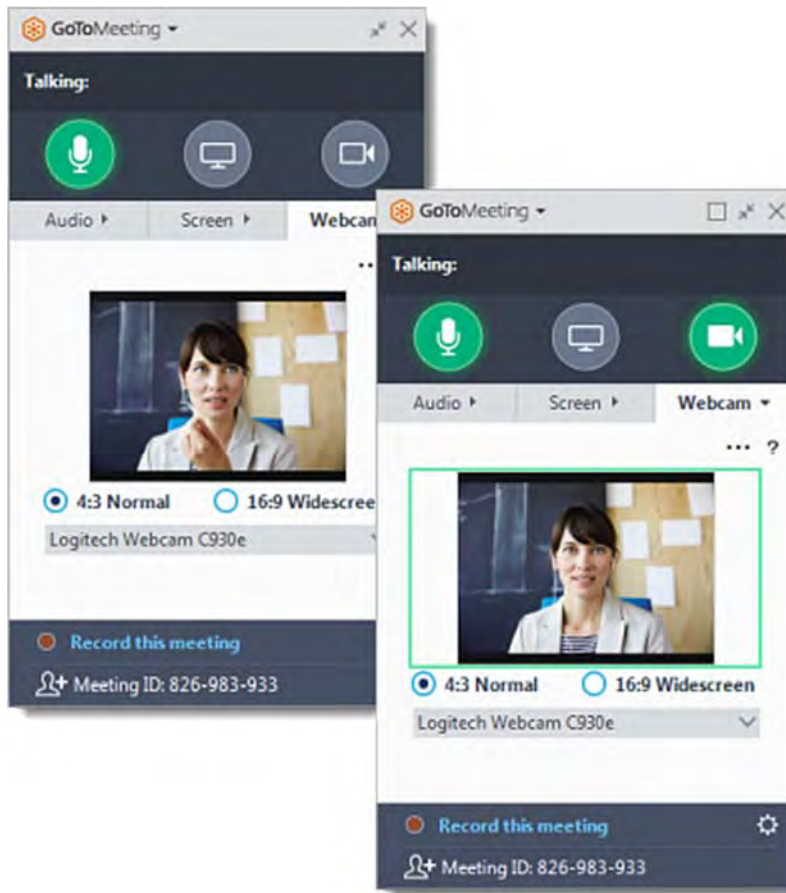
GoToMeeting

Talking:

Audio ▸ Screen ▸ Webcam

4:3 Normal 16:9 Widescree

Logitech Webcam C930e

Record this meeting

Meeting ID: 826-983-933

GoToMeeting

Talking:

Audio ▸ Screen ▸ Webcam ▾

... ?

4:3 Normal 16:9 Widescreen

Logitech Webcam C930e

Record this meeting

Meeting ID: 826-983-933